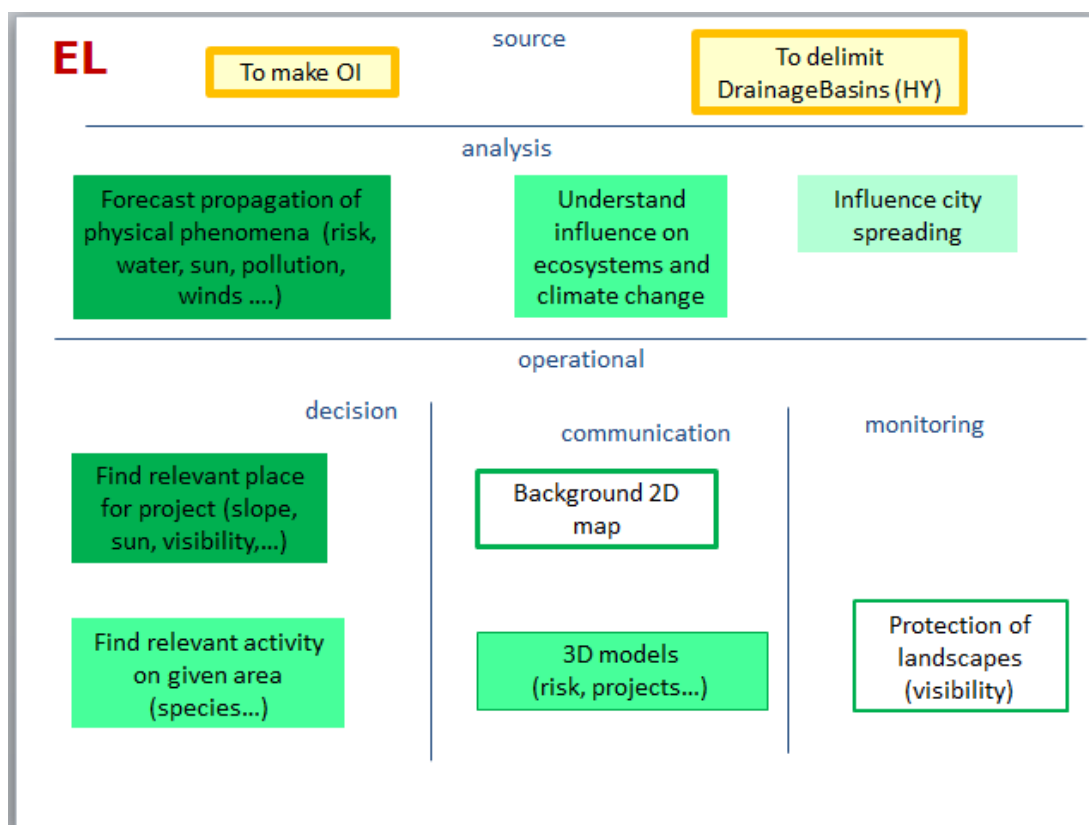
EL

source

To make OI

To delimit DrainageBasins (HY)

analysis

Forecast propagation of physical phenomena (risk, water, sun, pollution, winds ….)

Understand influence on ecosystems and climate change

Influence city spreading

operational

decision

communication

monitoring

Find relevant place for project (slope, sun, visibility,…)

Background 2D map

Find relevant activity on given area (species…)

3D models (risk, projects…)

Protection of landscapes (visibility)